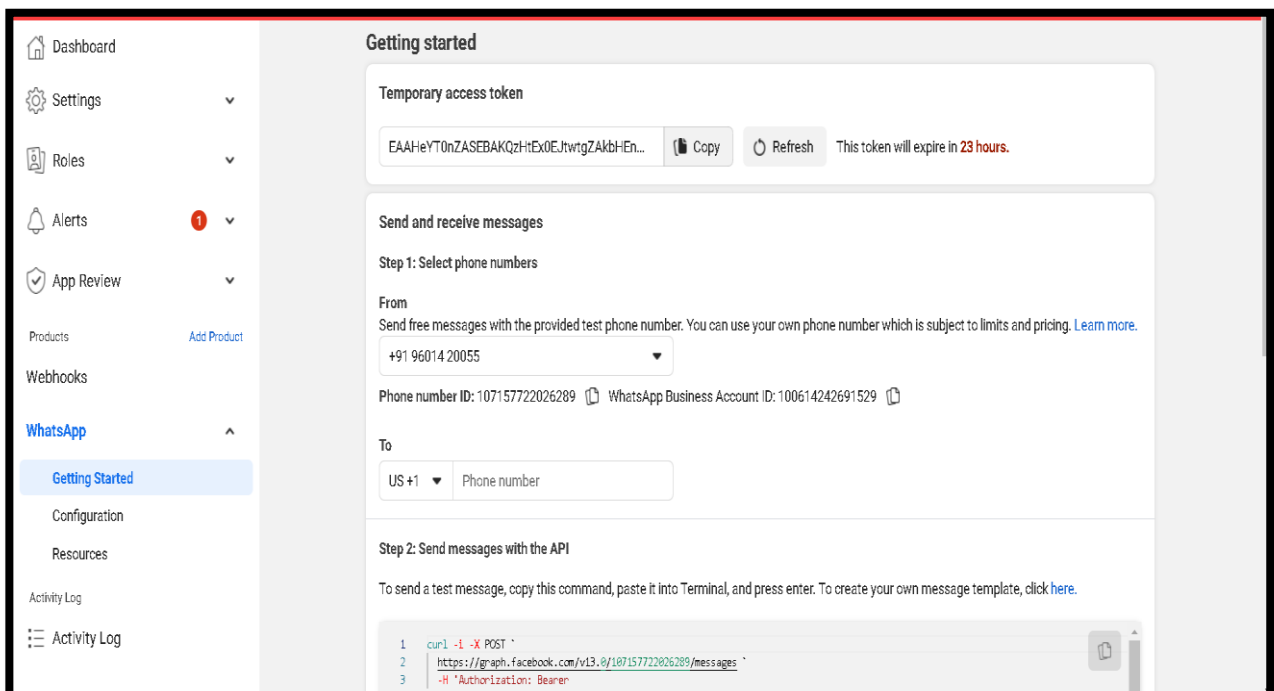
Dashboard

Settings

Roles

Alerts 1

App Review

Products Add Product

Webhooks

WhatsApp

Getting Started

Configuration

Resources

Activity Log

Activity Log

Getting started

Temporary access token

EAAHeYT0nZASEBAKQzHtEx0EJtwtgZAkbHEn... Copy Refresh This token will expire in 23 hours.

Send and receive messages

Step 1: Select phone numbers

From

Send free messages with the provided test phone number. You can use your own phone number which is subject to limits and pricing. Learn more.

+91 96014 20055

Phone number ID: 107157722026289 WhatsApp Business Account ID: 100614242691529

To

US +1 Phone number

Step 2: Send messages with the API

To send a test message, copy this command, paste it into Terminal, and press enter. To create your own message template, click here.

1 curl -i -X POST `
2 https://graph.facebook.com/v13.0/107157722026289/messages `
3 -H 'Authorization: Bearer